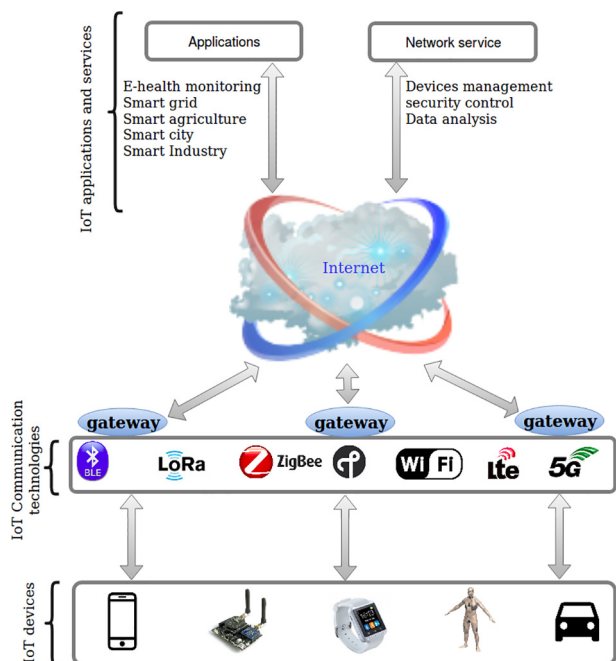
IoT applications and services

Applications

Network service

E-health monitoring
Smart grid
Smart agriculture
Smart city
Smart Industry

Devices management
security control
Data analysis

Internet

IoT Communication technologies

gateway

gateway

gateway

BLE

LoRa

ZigBee

Wi Fi

lte

5G

IoT devices